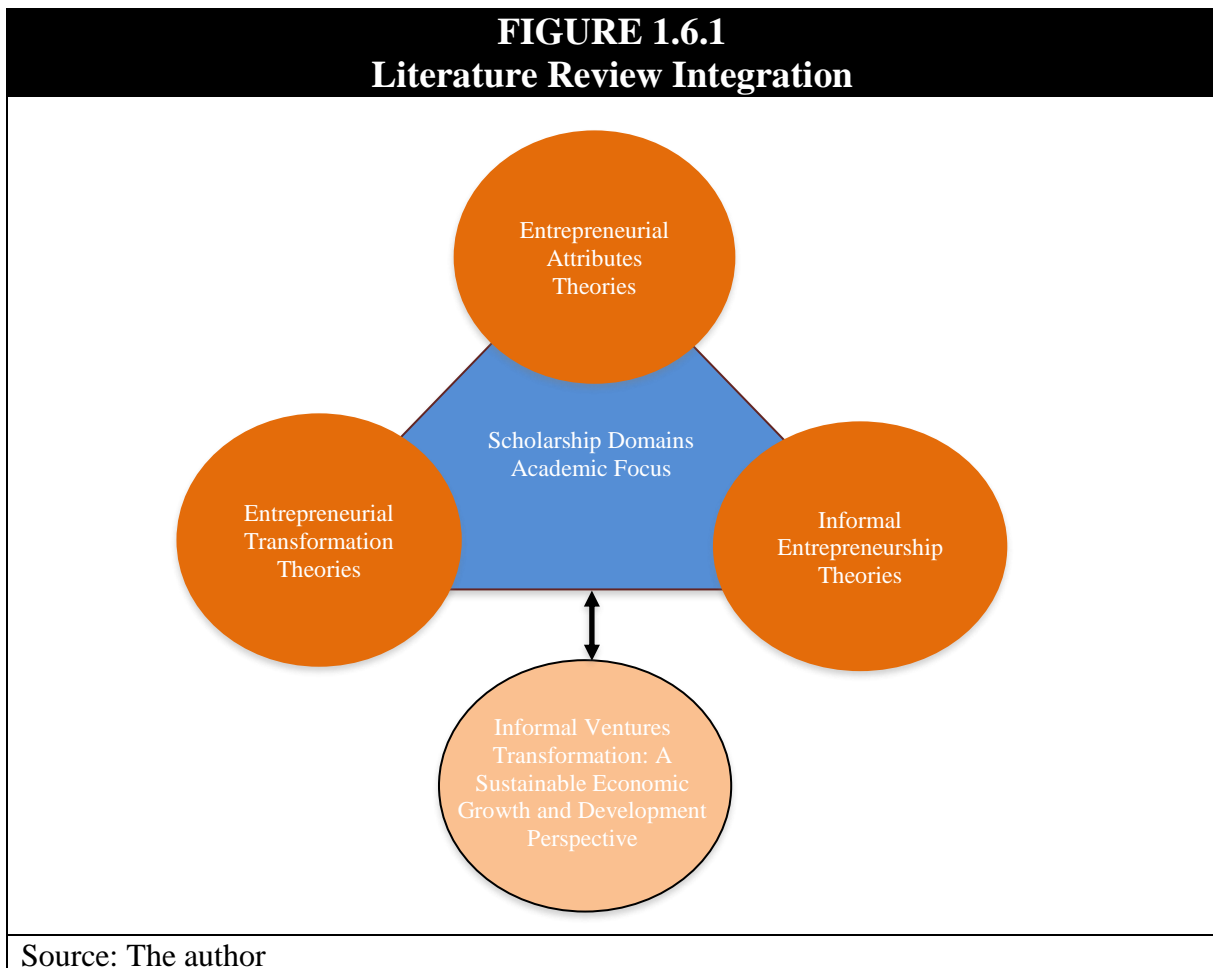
FIGURE 1.6.1
Literature Review Integration

Entrepreneurial Attributes Theories

Scholarship Domains Academic Focus

Entrepreneurial Transformation Theories

Informal Entrepreneurship Theories

Informal Ventures Transformation: A Sustainable Economic Growth and Development Perspective

Source: The author